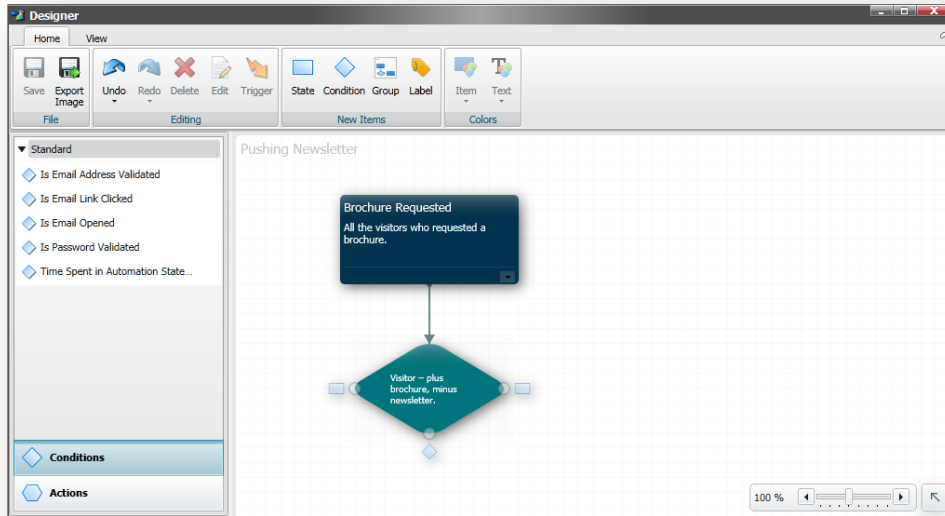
Designer

Home View

Save Export Image
File

Undo Redo Delete Edit Trigger
Editing

State Condition Group Label
New Items

Item Text
Colors

Standard
Is Email Address Validated
Is Email Link Clicked
Is Email Opened
Is Password Validated
Time Spent in Automation State...

Conditions
Actions

Pushing Newsletter

Brochure Requested
All the visitors who requested a brochure.

Visitor – plus brochure, minus newsletter.

100 %